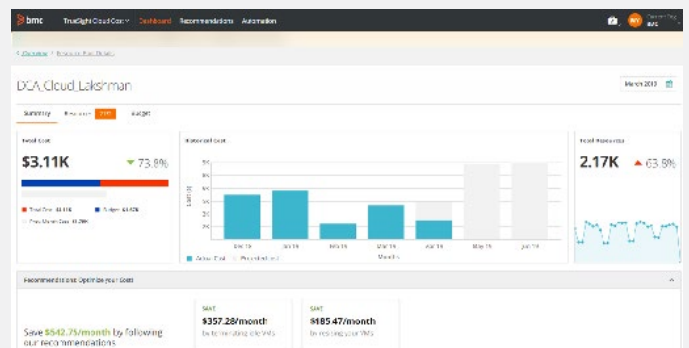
bmc TrueSight Cloud Cost Dashboard Recommendations Automation

DCA_Cloud_Lakshman

March 2019

Summary Resources Budget

Total Cost
$3.11K ▼ 73.8%
Total Cost $3.11K Budget $3.62K
Prev. Month Cost $11.28K

Historical Cost
Dec 18 Jan 19 Feb 19 Mar 19 Apr 19 May 19 Jun 19
Month
Actual Cost Projected Cost

Total Resources
2.17K ▲ 63.8%

Recommendations Optimize your Costs

Save $542.75/month by following our recommendations

SAVE
$357.28/month
by terminating idle VMs

SAVE
$185.47/month
by resizing your VMs